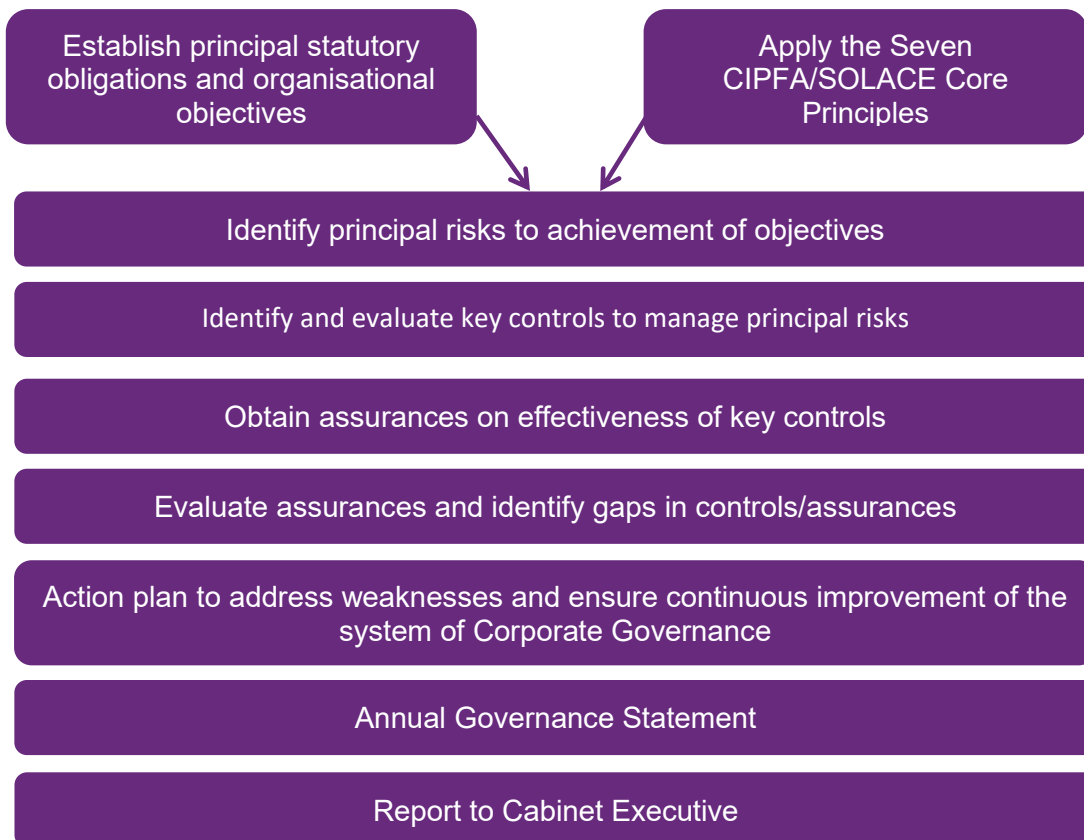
Establish principal statutory obligations and organisational objectives

Apply the Seven CIPFA/SOLACE Core Principles

Identify principal risks to achievement of objectives

Identify and evaluate key controls to manage principal risks

Obtain assurances on effectiveness of key controls

Evaluate assurances and identify gaps in controls/assurances

Action plan to address weaknesses and ensure continuous improvement of the system of Corporate Governance

Annual Governance Statement

Report to Cabinet Executive